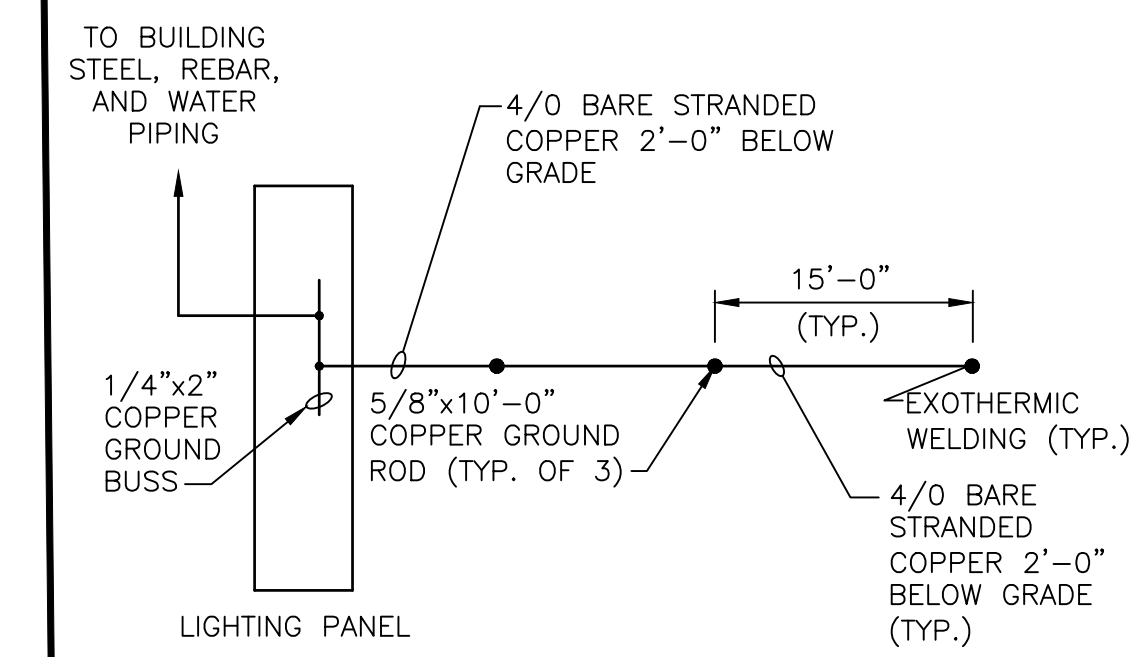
TO BUILDING STEEL, REBAR, AND WATER PIPING

4/0 BARE STRANDED COPPER 2'–0" BELOW GRADE

15'–0" (TYP.)

1/4"x2" COPPER GROUND BUSS

5/8"x10'–0" COPPER GROUND ROD (TYP. OF 3)

EXOTHERMIC WELDING (TYP.)

4/0 BARE STRANDED COPPER 2'–0" BELOW GRADE (TYP.)

LIGHTING PANEL